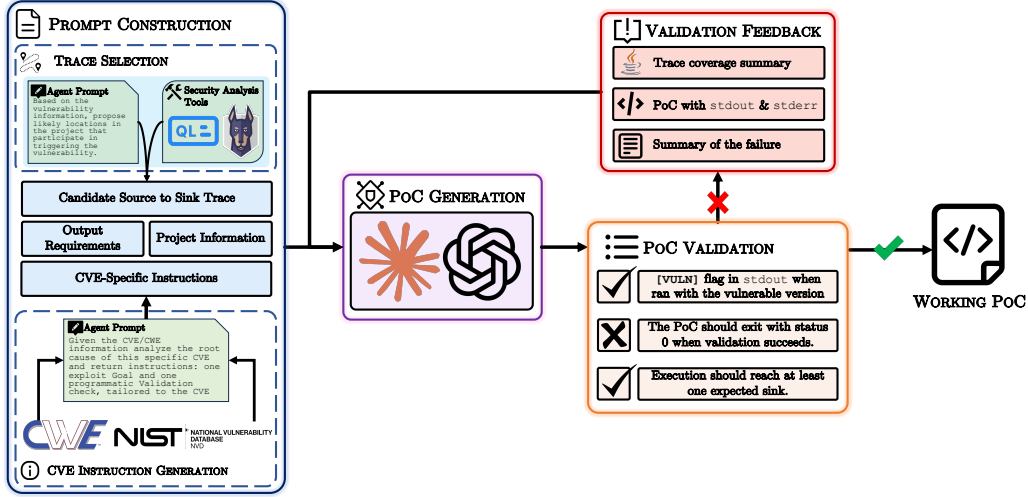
Prompt Construction

Trace Selection

Agent Prompt
Based on the vulnerability information, propose likely locations in the project that participate in triggering the vulnerability.

Security Analysis Tools

QL

Candidate Source to Sink Trace

Output Requirements

Project Information

CVE-Specific Instructions

Agent Prompt
Given the CVE/CWE information analyze the root cause of this specific CVE and return instructions: one exploit Goal and one programmatic Validation check, tailored to the CVE

CWE

NIST NATIONAL VULNERABILITY DATABASE NVD

CVE Instruction Generation

PoC Generation

Validation Feedback

Trace coverage summary

PoC with stdout & stderr

Summary of the failure

PoC Validation

[VULN] flag in stdout when ran with the vulnerable version

The PoC should exit with status 0 when validation succeeds.

Execution should reach at least one expected sink.

Working PoC